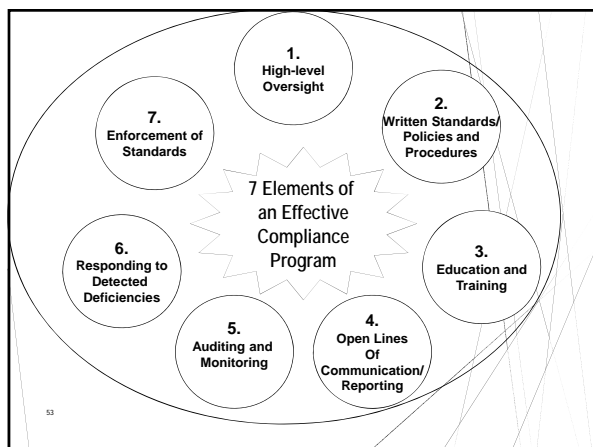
1.
High-level Oversight

2.
Written Standards/ Policies and Procedures

3.
Education and Training

4.
Open Lines Of Communication/ Reporting

5.
Auditing and Monitoring

6.
Responding to Detected Deficiencies

7.
Enforcement of Standards

7 Elements of an Effective Compliance Program

53